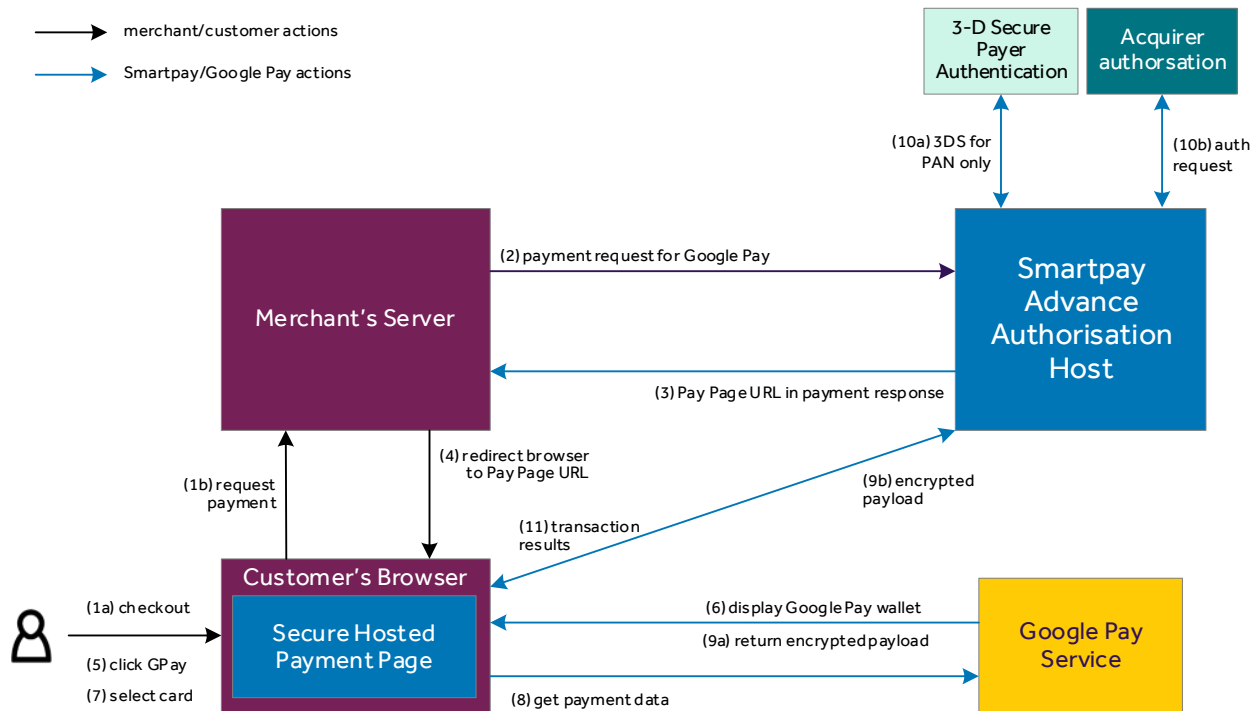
merchant/customer actions

Smartpay/Google Pay actions

3-D Secure Payer Authentication

Acquirer authorsation

(10a) 3DS for PAN only

(10b) auth request

(2) payment request for Google Pay

Merchant's Server

Smartpay Advance Authorisation Host

(3) Pay Page URL in payment response

(4) redirect browser to Pay Page URL

(1b) request payment

(9b) encrypted payload

(11) transaction results

Customer's Browser

Secure Hosted Payment Page

(1a) checkout

(5) click GPay

(7) select card

(6) display Google Pay wallet

(9a) return encrypted payload

Google Pay Service

(8) get payment data